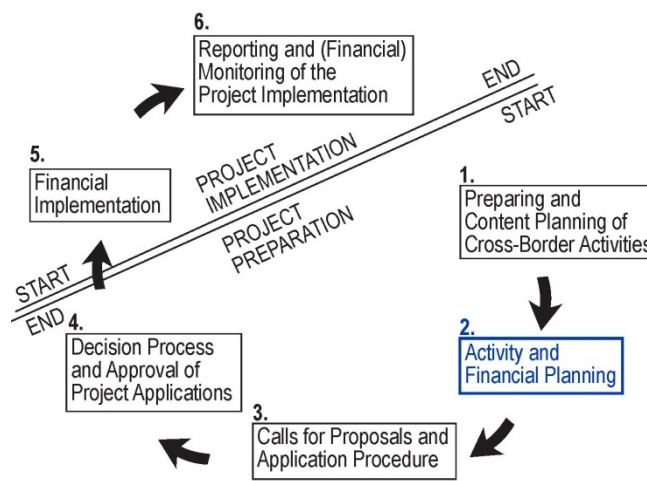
6.
Reporting and (Financial) Monitoring of the Project Implementation

END
START

5.
Financial Implementation

PROJECT IMPLEMENTATION

PROJECT PREPARATION

1.
Preparing and Content Planning of Cross-Border Activities

START
END

4.
Decision Process and Approval of Project Applications

2.
Activity and Financial Planning

3.
Calls for Proposals and Application Procedure